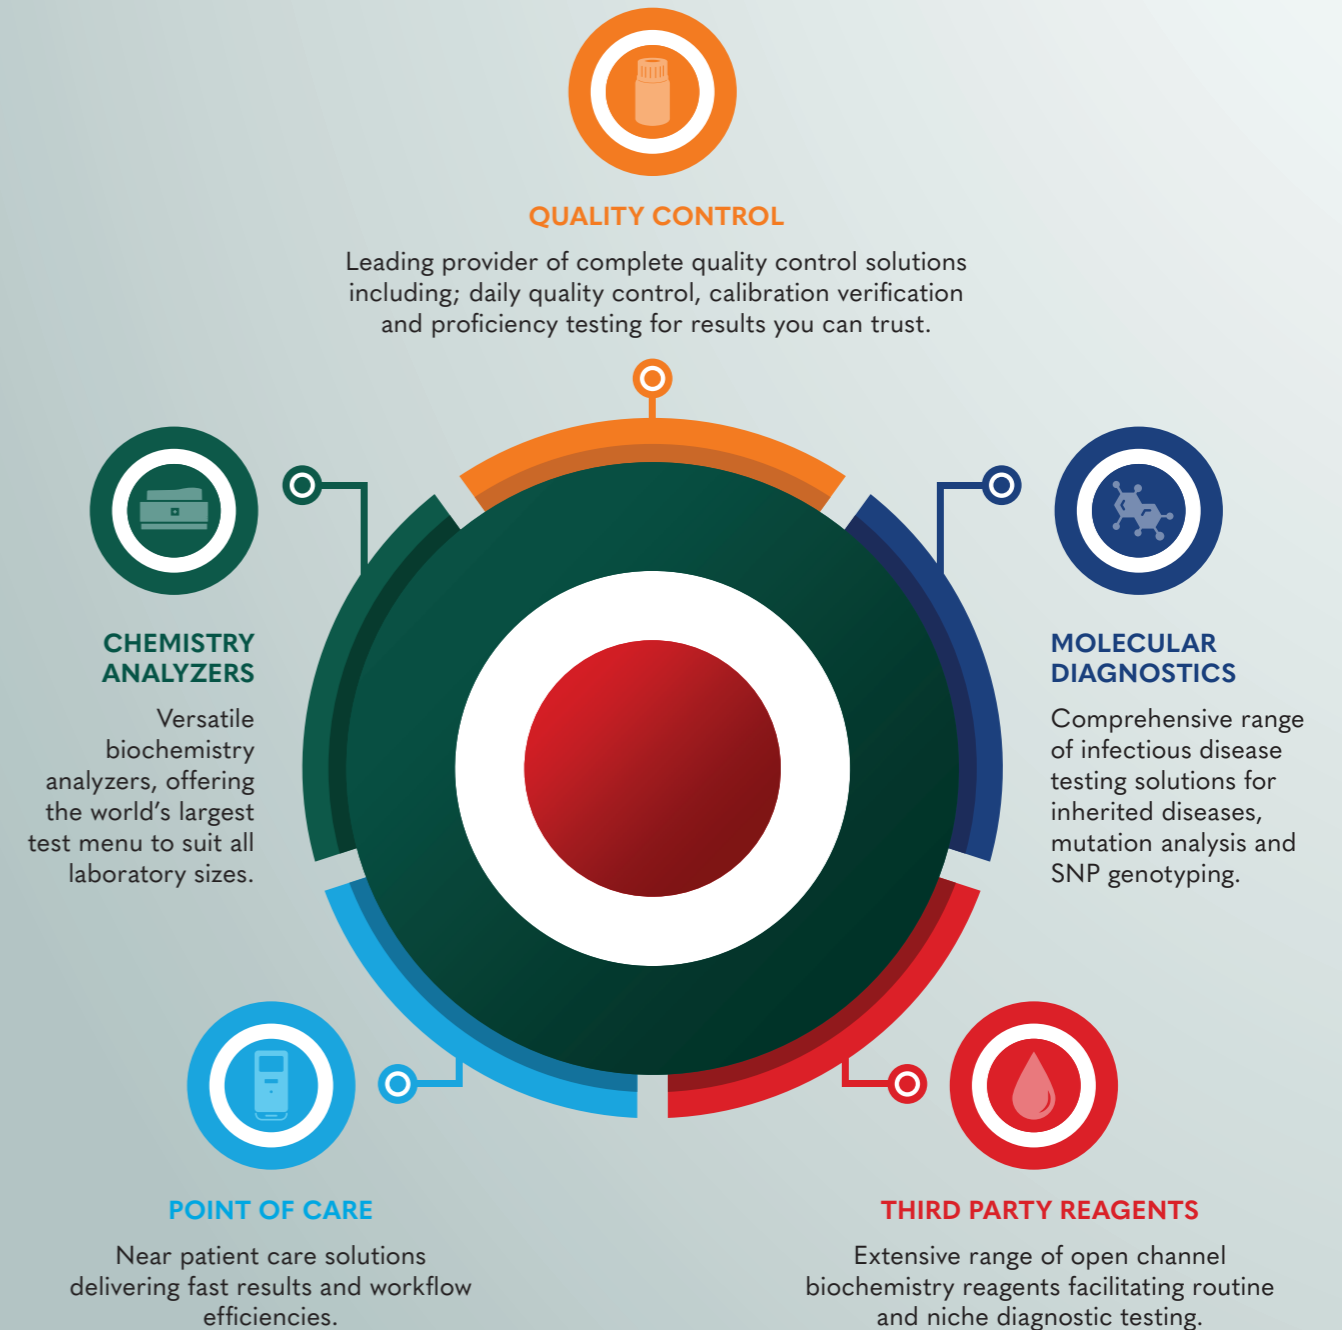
QUALITY CONTROL

Leading provider of complete quality control solutions including; daily quality control, calibration verification and proficiency testing for results you can trust.

CHEMISTRY ANALYZERS

Versatile biochemistry analyzers, offering the world's largest test menu to suit all laboratory sizes.

MOLECULAR DIAGNOSTICS

Comprehensive range of infectious disease testing solutions for inherited diseases, mutation analysis and SNP genotyping.

POINT OF CARE

Near patient care solutions delivering fast results and workflow efficiencies.

THIRD PARTY REAGENTS

Extensive range of open channel biochemistry reagents facilitating routine and niche diagnostic testing.